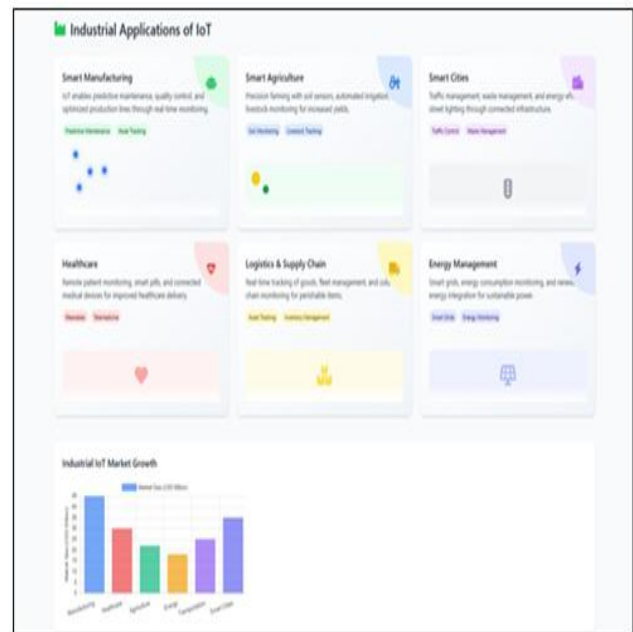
Industrial Applications of IoT

Smart Manufacturing

IoT enables predictive maintenance, quality control, and optimized production lines through real-time monitoring.

Predictive Maintenance Asset Tracking

Smart Agriculture

Precision farming with soil sensors, automated irrigation, livestock monitoring for increased yields.

Soil Monitoring Livestock Tracking

Smart Cities

Traffic management, waste management, and energy-eff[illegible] street lighting through connected infrastructure.

Traffic Control Waste Management

Healthcare

Remote patient monitoring, smart pills, and connected medical devices for improved healthcare delivery.

Wearables Telemedicine

Logistics & Supply Chain

Real-time tracking of goods, fleet management, and cold chain monitoring for perishable items.

Asset Tracking Inventory Management

Energy Management

Smart grids, energy consumption monitoring, and renew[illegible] energy integration for sustainable power.

Smart Grids Energy Monitoring

Industrial IoT Market Growth

Market Size (USD Billion)

Manufacturing Healthcare Agriculture Energy Transportation Smart Cities